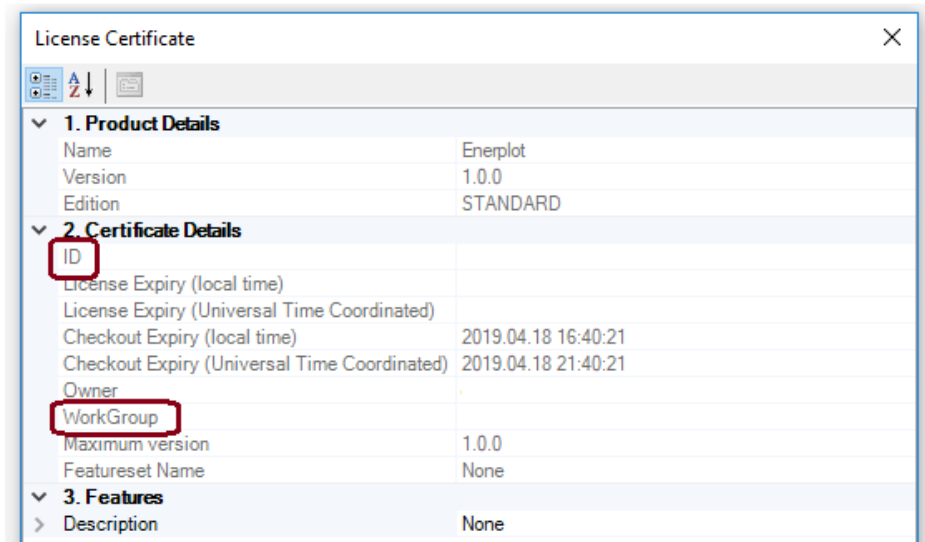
License Certificate ×

1. Product Details

| | |
|---|---|
| Name | Enerplot |
| Version | 1.0.0 |
| Edition | STANDARD |

2. Certificate Details

| | |
|---|---|
| ID | |
| License Expiry (local time) | |
| License Expiry (Universal Time Coordinated) | |
| Checkout Expiry (local time) | 2019.04.18 16:40:21 |
| Checkout Expiry (Universal Time Coordinated) | 2019.04.18 21:40:21 |
| Owner | |
| WorkGroup | |
| Maximum version | 1.0.0 |
| Featureset Name | None |

3. Features

| | |
|---|---|
| Description | None |